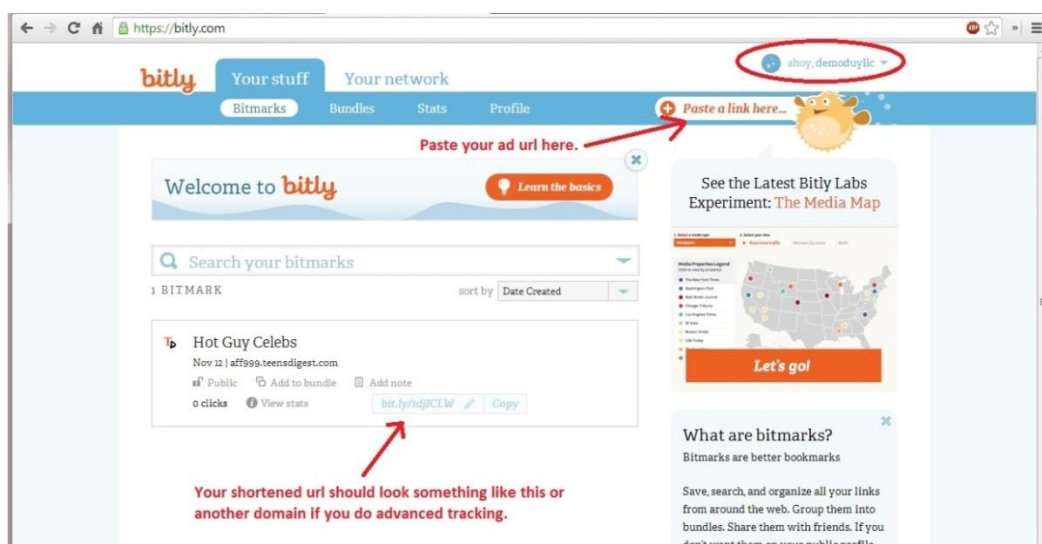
https://bitly.com

bitly Your stuff Your network

ahoy, demoduylic

Bitmarks Bundles Stats Profile

Paste a link here...

Paste your ad url here.

Welcome to bitly

Learn the basics

See the Latest Bitly Labs Experiment: The Media Map

Search your bitmarks

1 BITMARK

sort by Date Created

Hot Guy Celebs

Nov 12 | aff999.teensdigest.com

Public Add to bundle Add note

0 clicks View stats bit.ly/1djICLW Copy

Let's go!

What are bitmarks?

Bitmarks are better bookmarks

Save, search, and organize all your links from around the web. Group them into bundles. Share them with friends. If you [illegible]

Your shortened url should look something like this or another domain if you do advanced tracking.